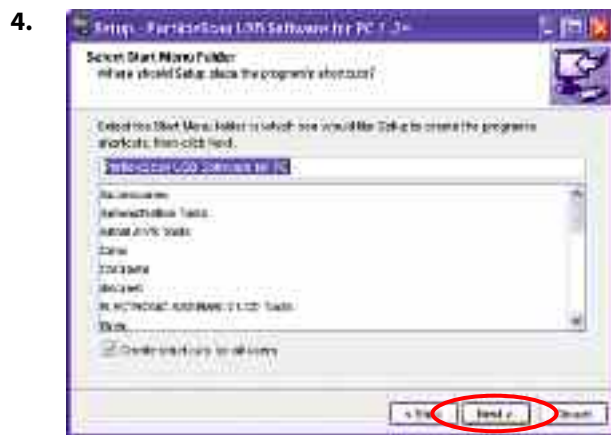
4.

Setup - ParticleScan LCD Software for PC 1.2

Select Start Menu Folder
Where should Setup place the program's shortcuts?

Select the Start Menu folder in which you would like Setup to create the program's shortcuts, then click Next.

ParticleScan LCD Software for PC

Accessories
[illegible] Tools
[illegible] Tools
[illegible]
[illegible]
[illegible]
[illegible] LCD Tools
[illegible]

Create shortcuts for all users

< Back Next > Cancel